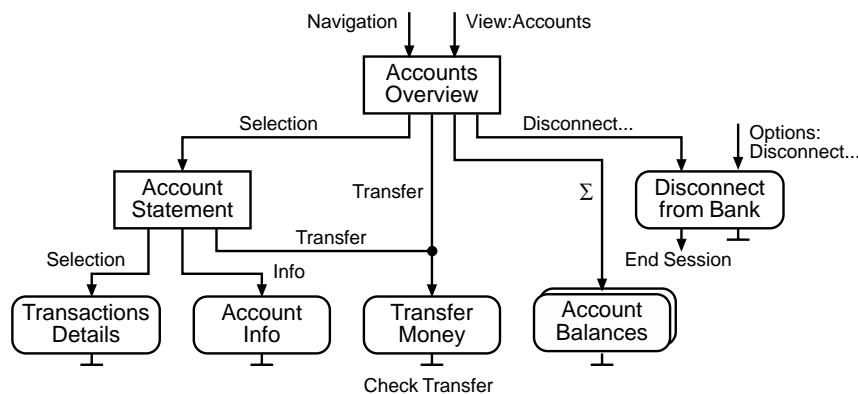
Navigation

View:Accounts

Accounts Overview

Selection

Disconnect...

Options: Disconnect...

Account Statement

Transfer

$\Sigma$

Disconnect from Bank

Transfer

End Session

Selection

Info

Transactions Details

Account Info

Transfer Money

Account Balances

Check Transfer